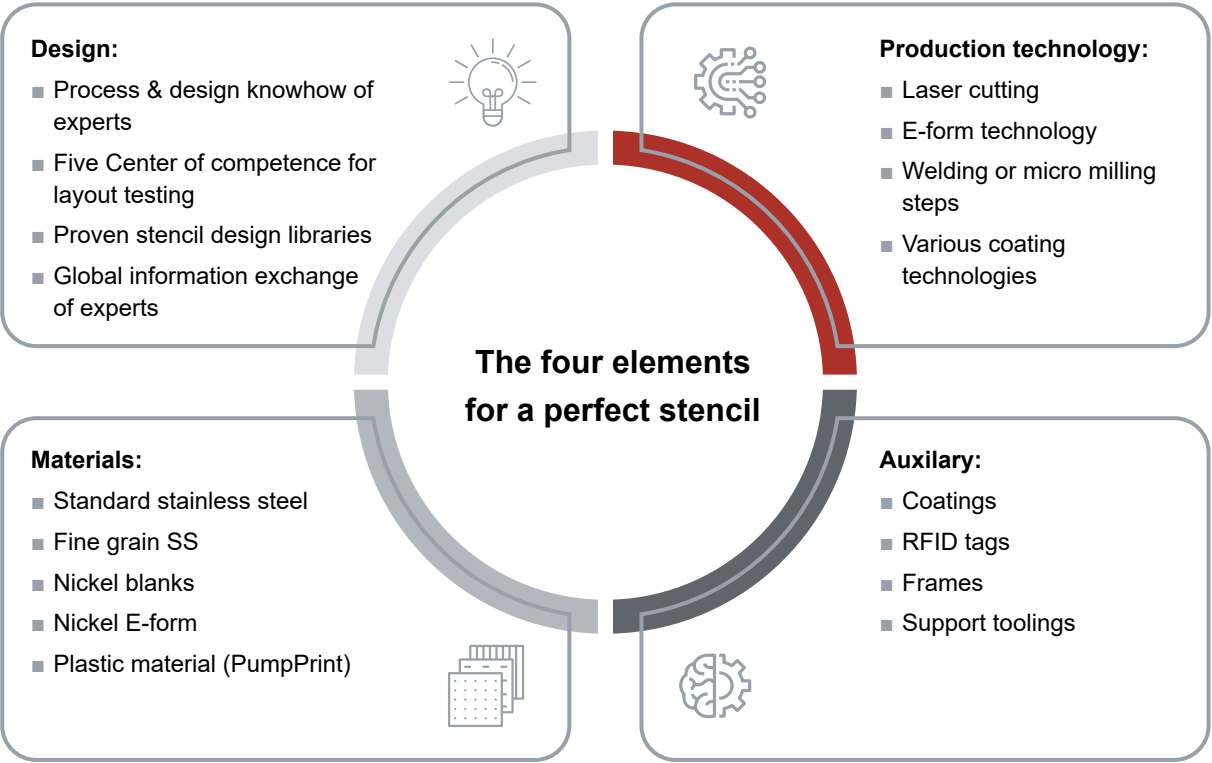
Design:
■ Process & design knowhow of experts
■ Five Center of competence for layout testing
■ Proven stencil design libraries
■ Global information exchange of experts

Production technology:
■ Laser cutting
■ E-form technology
■ Welding or micro milling steps
■ Various coating technologies

The four elements for a perfect stencil

Materials:
■ Standard stainless steel
■ Fine grain SS
■ Nickel blanks
■ Nickel E-form
■ Plastic material (PumpPrint)

Auxilary:
■ Coatings
■ RFID tags
■ Frames
■ Support toolings